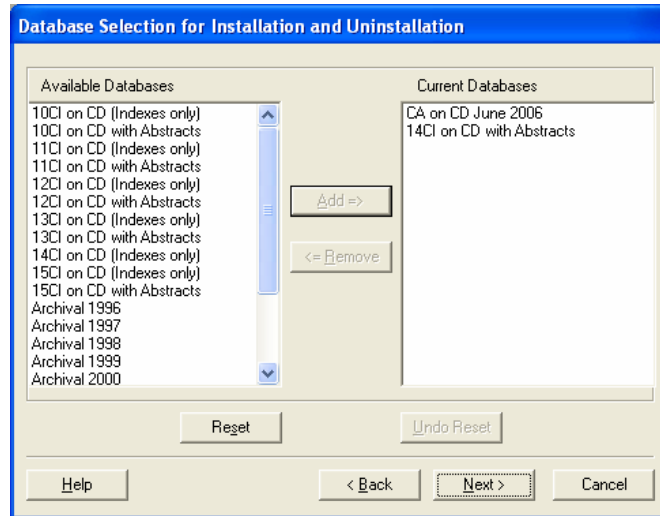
Database Selection for Installation and Uninstallation

Available Databases
10CI on CD (Indexes only)
10CI on CD with Abstracts
11CI on CD (Indexes only)
11CI on CD with Abstracts
12CI on CD (Indexes only)
12CI on CD with Abstracts
13CI on CD (Indexes only)
13CI on CD with Abstracts
14CI on CD (Indexes only)
15CI on CD (Indexes only)
15CI on CD with Abstracts
Archival 1996
Archival 1997
Archival 1998
Archival 1999
Archival 2000

Add =>
<= Remove

Current Databases
CA on CD June 2006
14CI on CD with Abstracts

Reset
Undo Reset

Help
< Back
Next >
Cancel